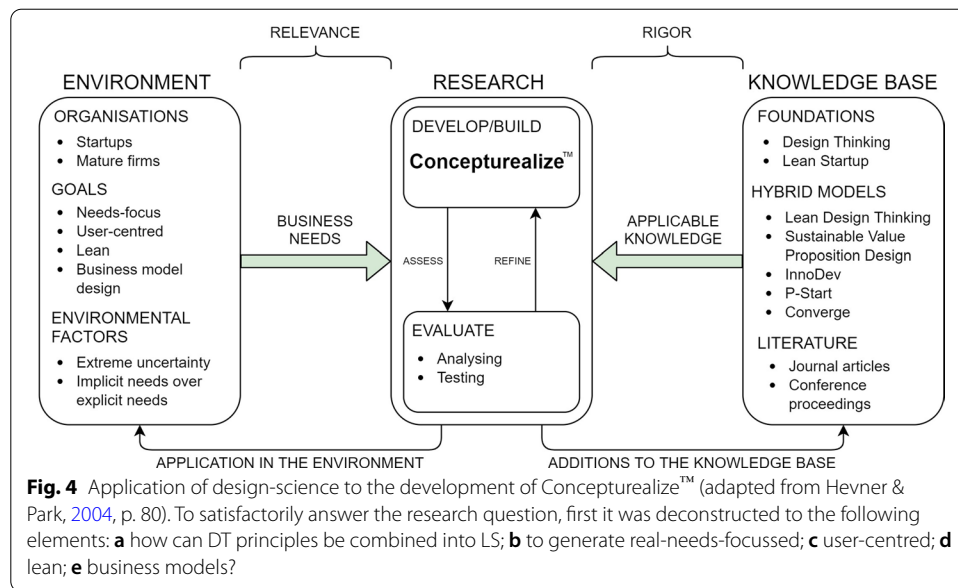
RELEVANCE

RIGOR

ENVIRONMENT

ORGANISATIONS
- Startups
- Mature firms

GOALS
- Needs-focus
- User-centred
- Lean
- Business model design

ENVIRONMENTAL FACTORS
- Extreme uncertainty
- Implicit needs over explicit needs

BUSINESS NEEDS

RESEARCH

DEVELOP/BUILD

Concepturealize™

ASSESS

REFINE

EVALUATE
- Analysing
- Testing

APPLICABLE KNOWLEDGE

KNOWLEDGE BASE

FOUNDATIONS
- Design Thinking
- Lean Startup

HYBRID MODELS
- Lean Design Thinking
- Sustainable Value Proposition Design
- InnoDev
- P-Start
- Converge

LITERATURE
- Journal articles
- Conference proceedings

APPLICATION IN THE ENVIRONMENT

ADDITIONS TO THE KNOWLEDGE BASE

**Fig. 4** Application of design-science to the development of Concepturealize™ (adapted from Hevner & Park, 2004, p. 80). To satisfactorily answer the research question, first it was deconstructed to the following elements: **a** how can DT principles be combined into LS; **b** to generate real-needs-focussed; **c** user-centred; **d** lean; **e** business models?